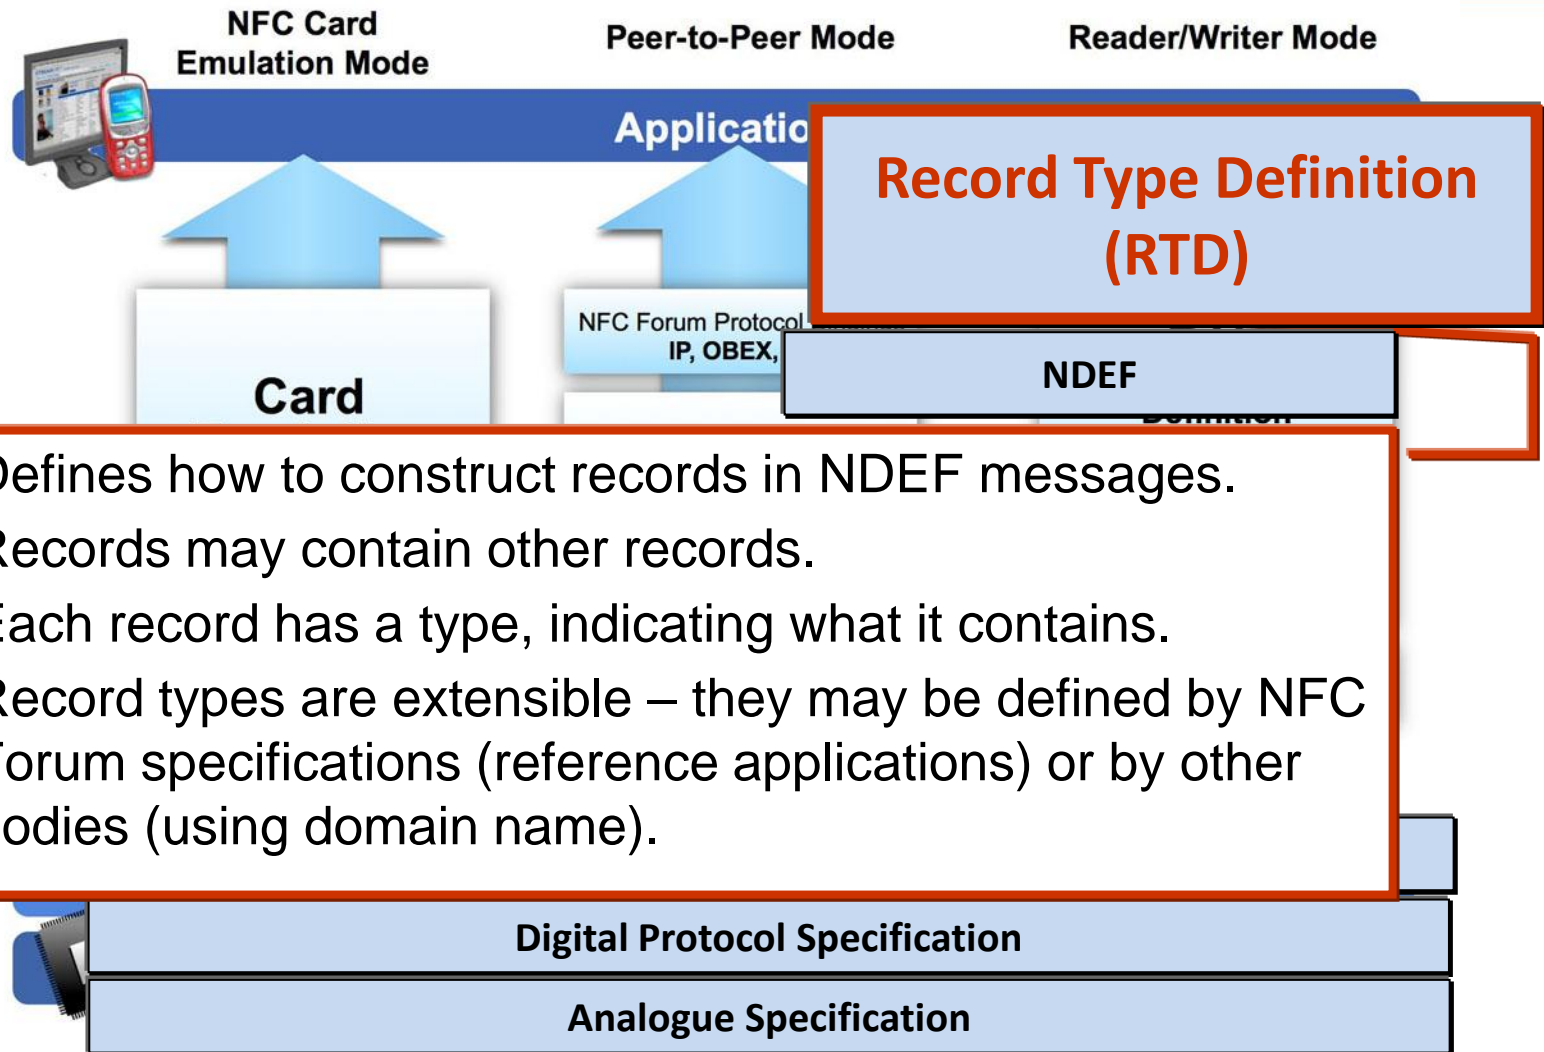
NFC Card Emulation Mode

Peer-to-Peer Mode

Reader/Writer Mode

Applicatio

Record Type Definition (RTD)

Card

NFC Forum Protocol IP, OBEX,

NDEF

efines how to construct records in NDEF messages.
ecords may contain other records.
ach record has a type, indicating what it contains.
ecord types are extensible – they may be defined by NFC orum specifications (reference applications) or by other odies (using domain name).

Digital Protocol Specification

Analogue Specification